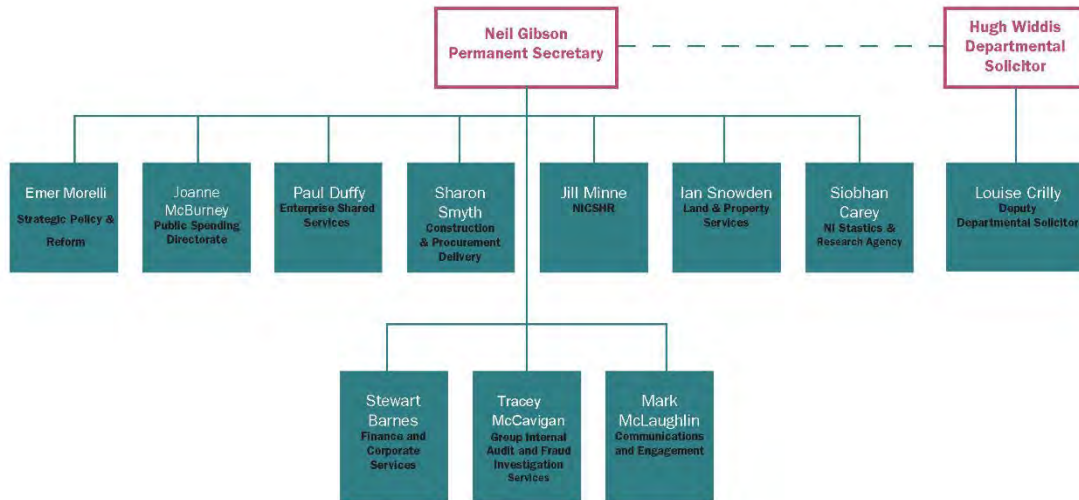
Neil Gibson
Permanent Secretary

Hugh Widdis
Departmental
Solicitor

Emer Morelli
Strategic Policy &
Reform

Joanne
McBurney
Public Spending
Directorate

Paul Duffy
Enterprise Shared
Services

Sharon
Smyth
Construction
& Procurement
Delivery

Jill Minne
NICSHR

Ian Snowden
Land & Property
Services

Siobhan
Carey
NI Stastics &
Research Agency

Louise Crilly
Deputy
Departmental Solicitor

Stewart
Barnes
Finance and
Corporate
Services

Tracey
McCavigan
Group Internal
Audit and Fraud
Investigation
Services

Mark
McLaughlin
Communications
and Engagement